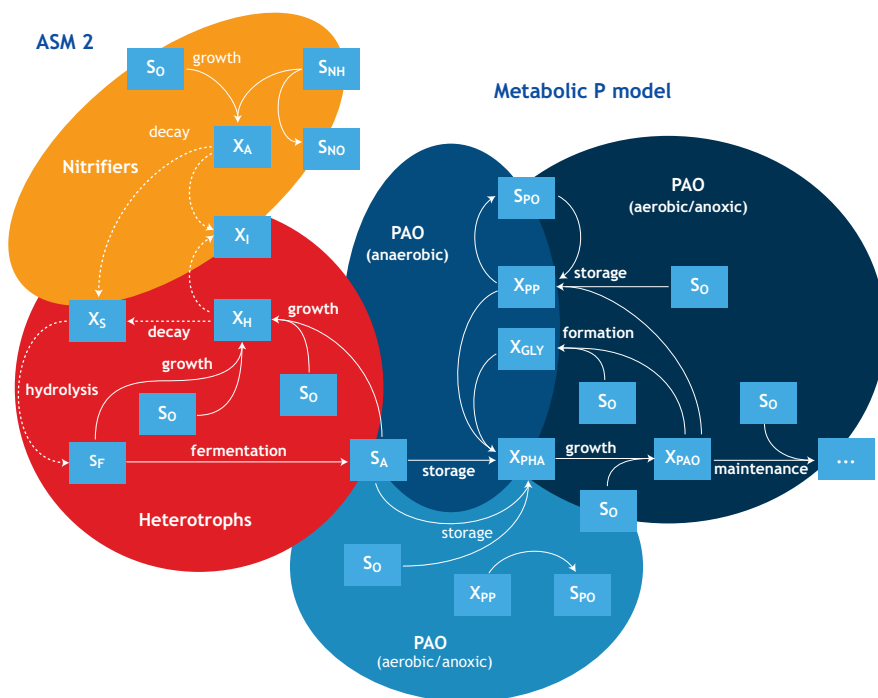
ASM 2

$S_O$ growth $S_{NH}$

decay $X_A$ $S_{NO}$

Nitrifiers

$X_I$

$X_S$ decay $X_H$ growth

growth

hydrolysis $S_O$ $S_O$

$S_F$ fermentation $S_A$

Heterotrophs

Metabolic P model

PAO (anaerobic)

PAO (aerobic/anoxic)

$S_{PO}$

$X_{PP}$ storage $S_O$

$X_{GLY}$ formation

$S_O$ $S_O$

storage $X_{PHA}$ growth $X_{PAO}$ maintenance ...

$S_O$

storage

$S_O$

$X_{PP}$ $S_{PO}$

PAO (aerobic/anoxic)